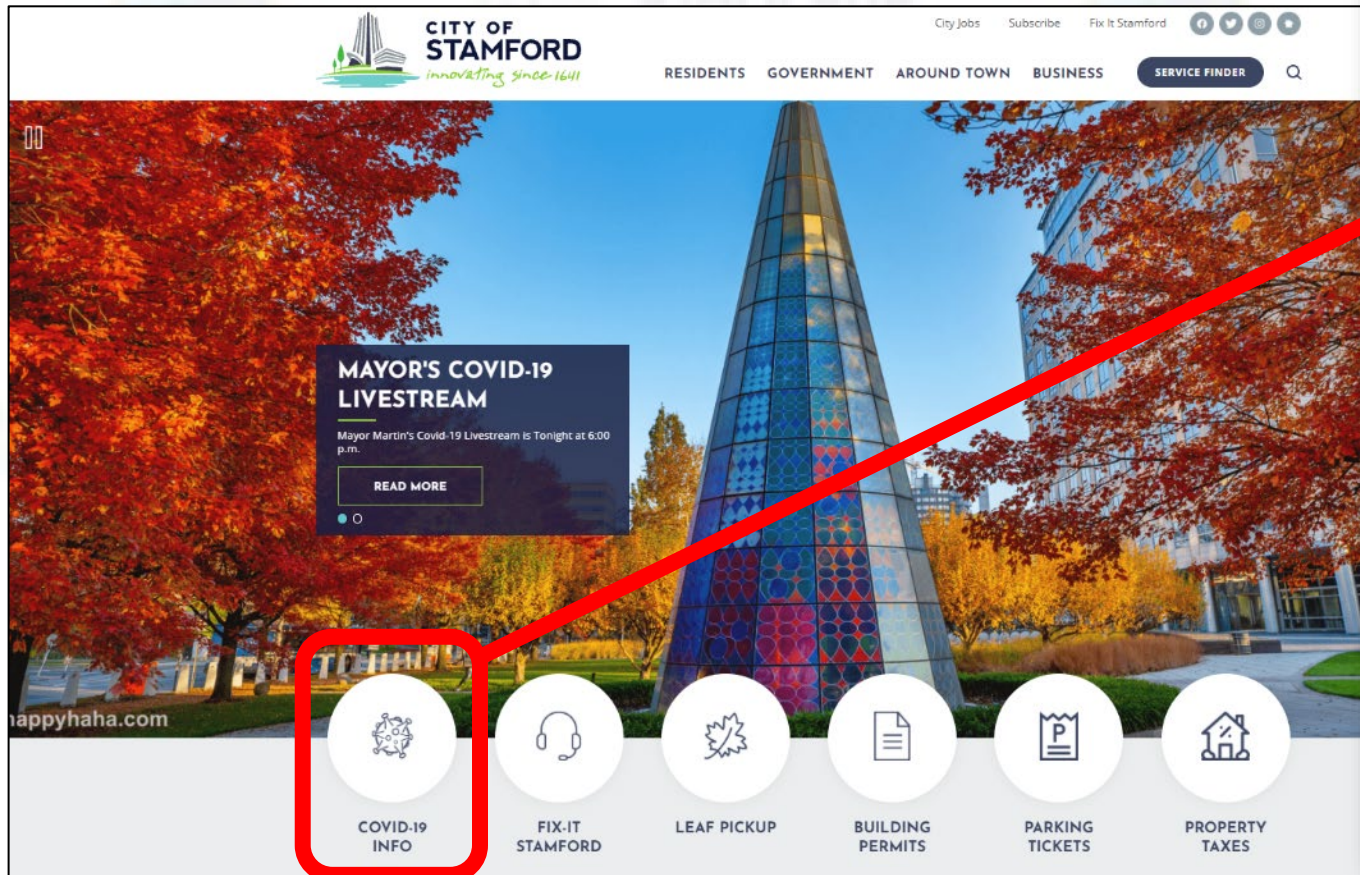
CITY OF STAMFORD
innovating since 1641

City Jobs Subscribe Fix It Stamford

RESIDENTS GOVERNMENT AROUND TOWN BUSINESS SERVICE FINDER

MAYOR'S COVID-19 LIVESTREAM

Mayor Martin's Covid-19 Livestream is Tonight at 6:00 p.m.

READ MORE

happyhaha.com

COVID-19 INFO

FIX-IT STAMFORD

LEAF PICKUP

BUILDING PERMITS

PARKING TICKETS

PROPERTY TAXES